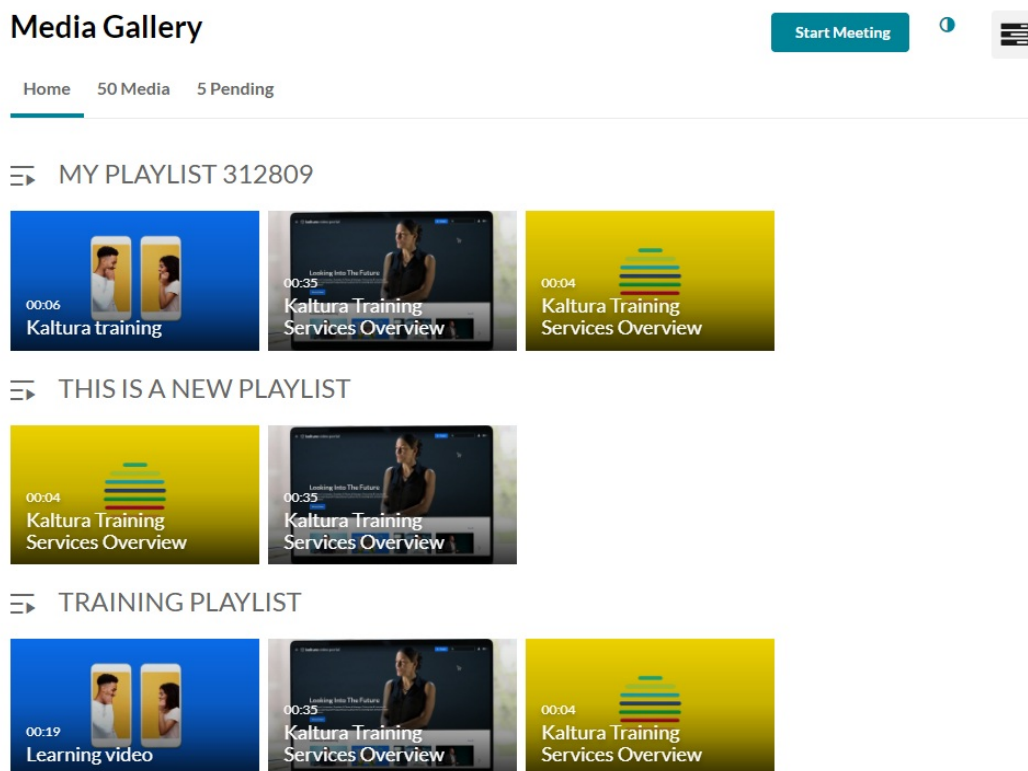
Media Gallery

Start Meeting

Home 50 Media 5 Pending

MY PLAYLIST 312809

00:06
Kaltura training

Looking Into The Future
00:35
Kaltura Training Services Overview

00:04
Kaltura Training Services Overview

THIS IS A NEW PLAYLIST

00:04
Kaltura Training Services Overview

Looking Into The Future
00:35
Kaltura Training Services Overview

TRAINING PLAYLIST

00:19
Learning video

Looking Into The Future
00:35
Kaltura Training Services Overview

00:04
Kaltura Training Services Overview